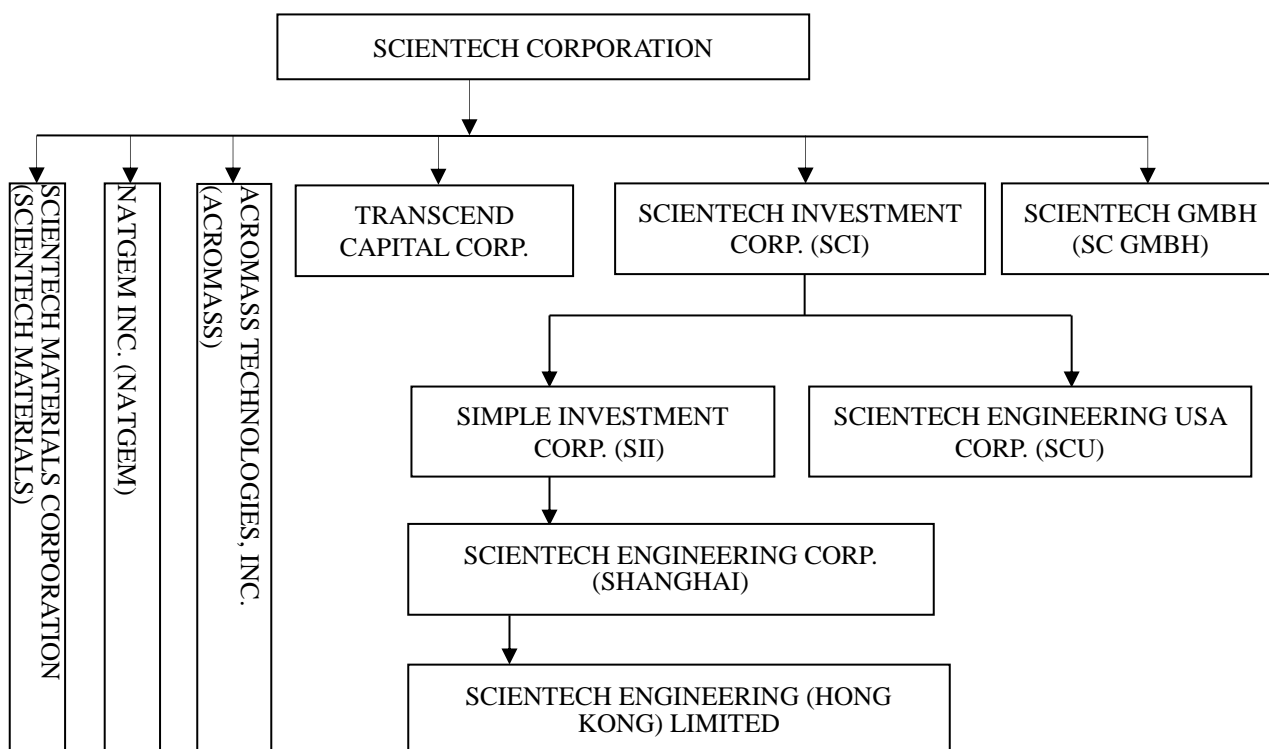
SCIENTECH CORPORATION

SCIENTECH MATERIALS CORPORATION (SCIENTECH MATERIALS)

NATGEM INC. (NATGEM)

ACROMASS TECHNOLOGIES, INC. (ACROMASS)

TRANSCEND CAPITAL CORP.

SCIENTECH INVESTMENT CORP. (SCI)

SCIENTECH GMBH (SC GMBH)

SIMPLE INVESTMENT CORP. (SII)

SCIENTECH ENGINEERING USA CORP. (SCU)

SCIENTECH ENGINEERING CORP. (SHANGHAI)

SCIENTECH ENGINEERING (HONG KONG) LIMITED